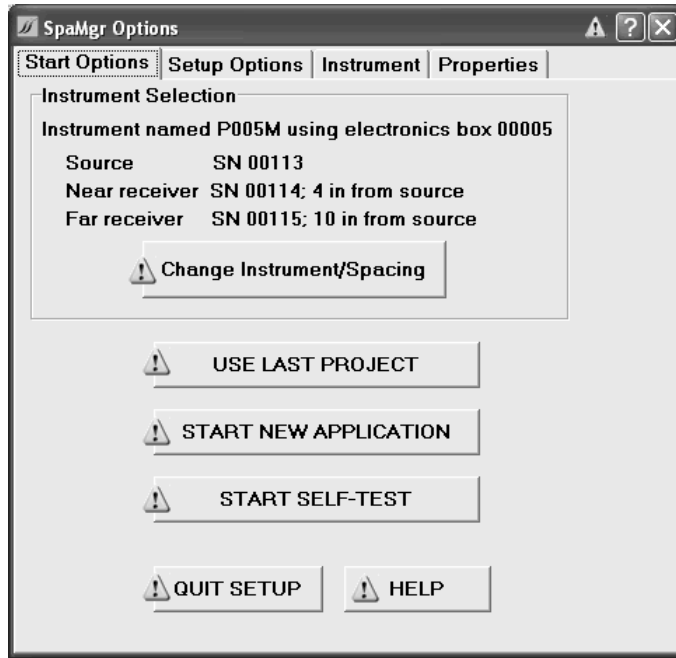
SpaMgr Options

Start Options | Setup Options | Instrument | Properties

Instrument Selection

Instrument named P005M using electronics box 00005

Source SN 00113
Near receiver SN 00114; 4 in from source
Far receiver SN 00115; 10 in from source

Change Instrument/Spacing

USE LAST PROJECT

START NEW APPLICATION

START SELF-TEST

QUIT SETUP

HELP